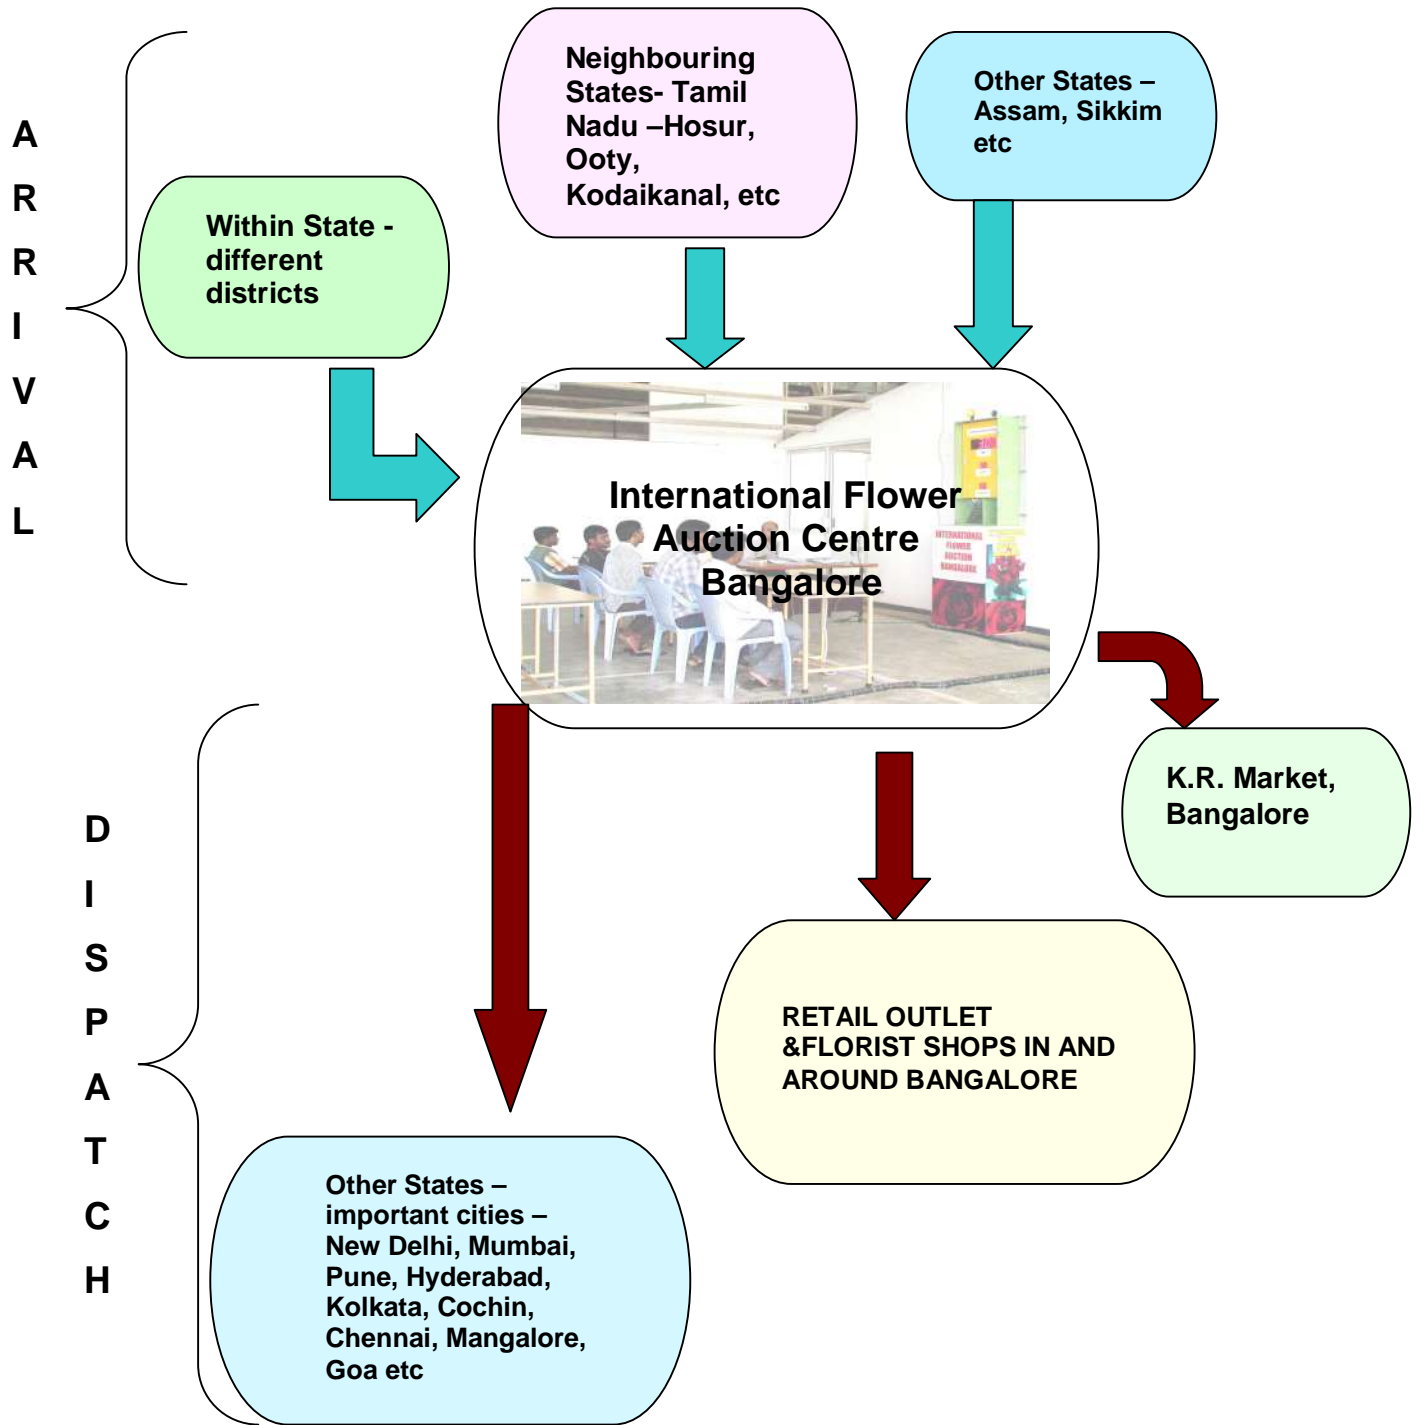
A
R
R
I
V
A
L

Within State - different districts

Neighbouring States- Tamil Nadu –Hosur, Ooty, Kodaikanal, etc

Other States – Assam, Sikkim etc

International Flower Auction Centre Bangalore

INTERNATIONAL FLOWER AUCTION BANGALORE

K.R. Market, Bangalore

D
I
S
P
A
T
C
H

RETAIL OUTLET &FLORIST SHOPS IN AND AROUND BANGALORE

Other States – important cities – New Delhi, Mumbai, Pune, Hyderabad, Kolkata, Cochin, Chennai, Mangalore, Goa etc